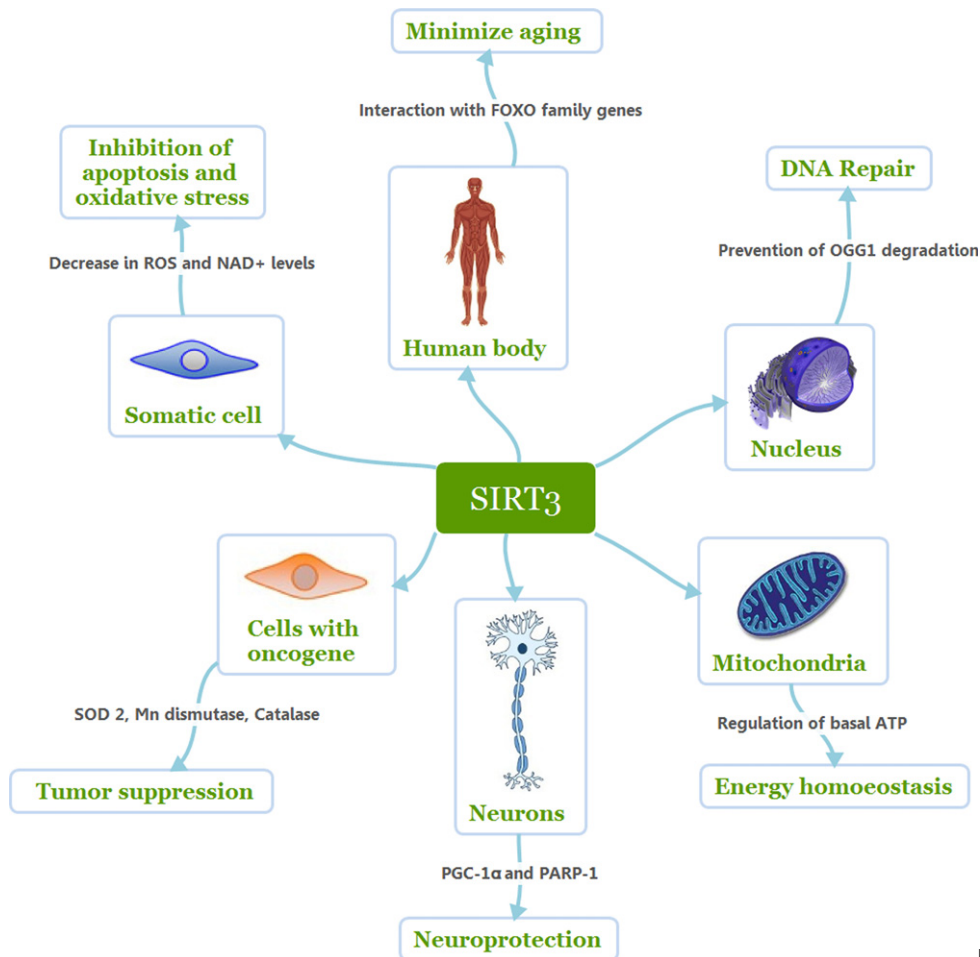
Minimize aging

Interaction with FOXO family genes

Inhibition of apoptosis and oxidative stress

Decrease in ROS and NAD+ levels

DNA Repair

Prevention of OGG1 degradation

Human body

Somatic cell

Nucleus

SIRT3

Cells with oncogene

Mitochondria

SOD 2, Mn dismutase, Catalase

Regulation of basal ATP

Tumor suppression

Energy homoeostasis

Neurons

PGC-1α and PARP-1

Neuroprotection